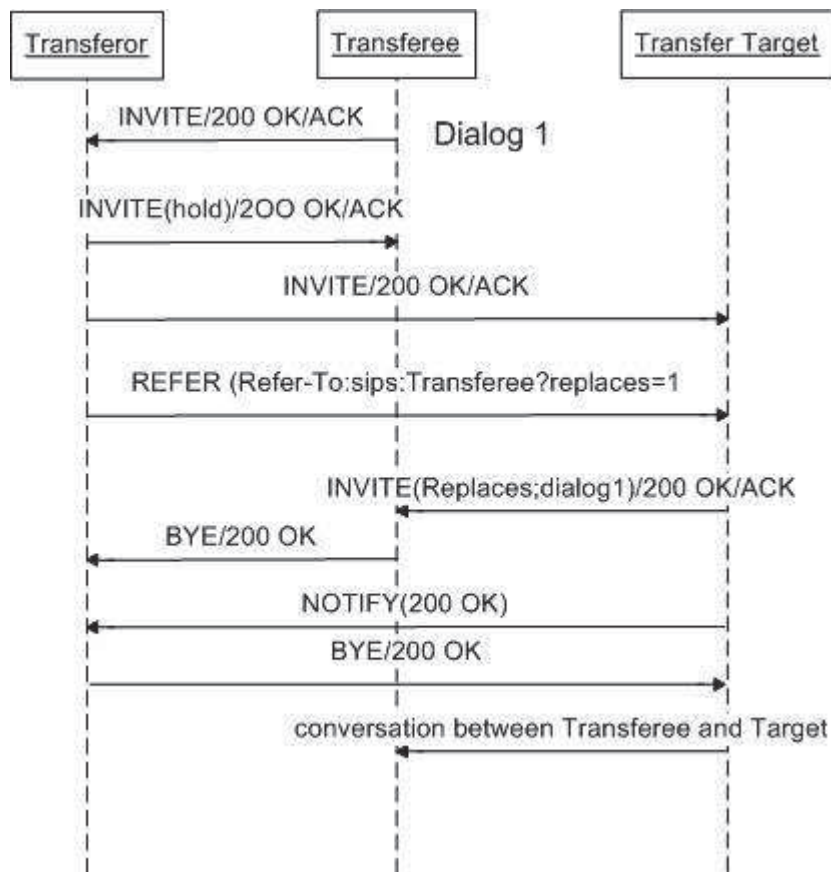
Transferor

Transferee

Transfer Target

INVITE/200 OK/ACK

Dialog 1

INVITE(hold)/2OO OK/ACK

INVITE/200 OK/ACK

REFER (Refer-To:sips:Transferee?replaces=1

INVITE(Replaces;dialog1)/200 OK/ACK

BYE/200 OK

NOTIFY(200 OK)

BYE/200 OK

conversation between Transferee and Target